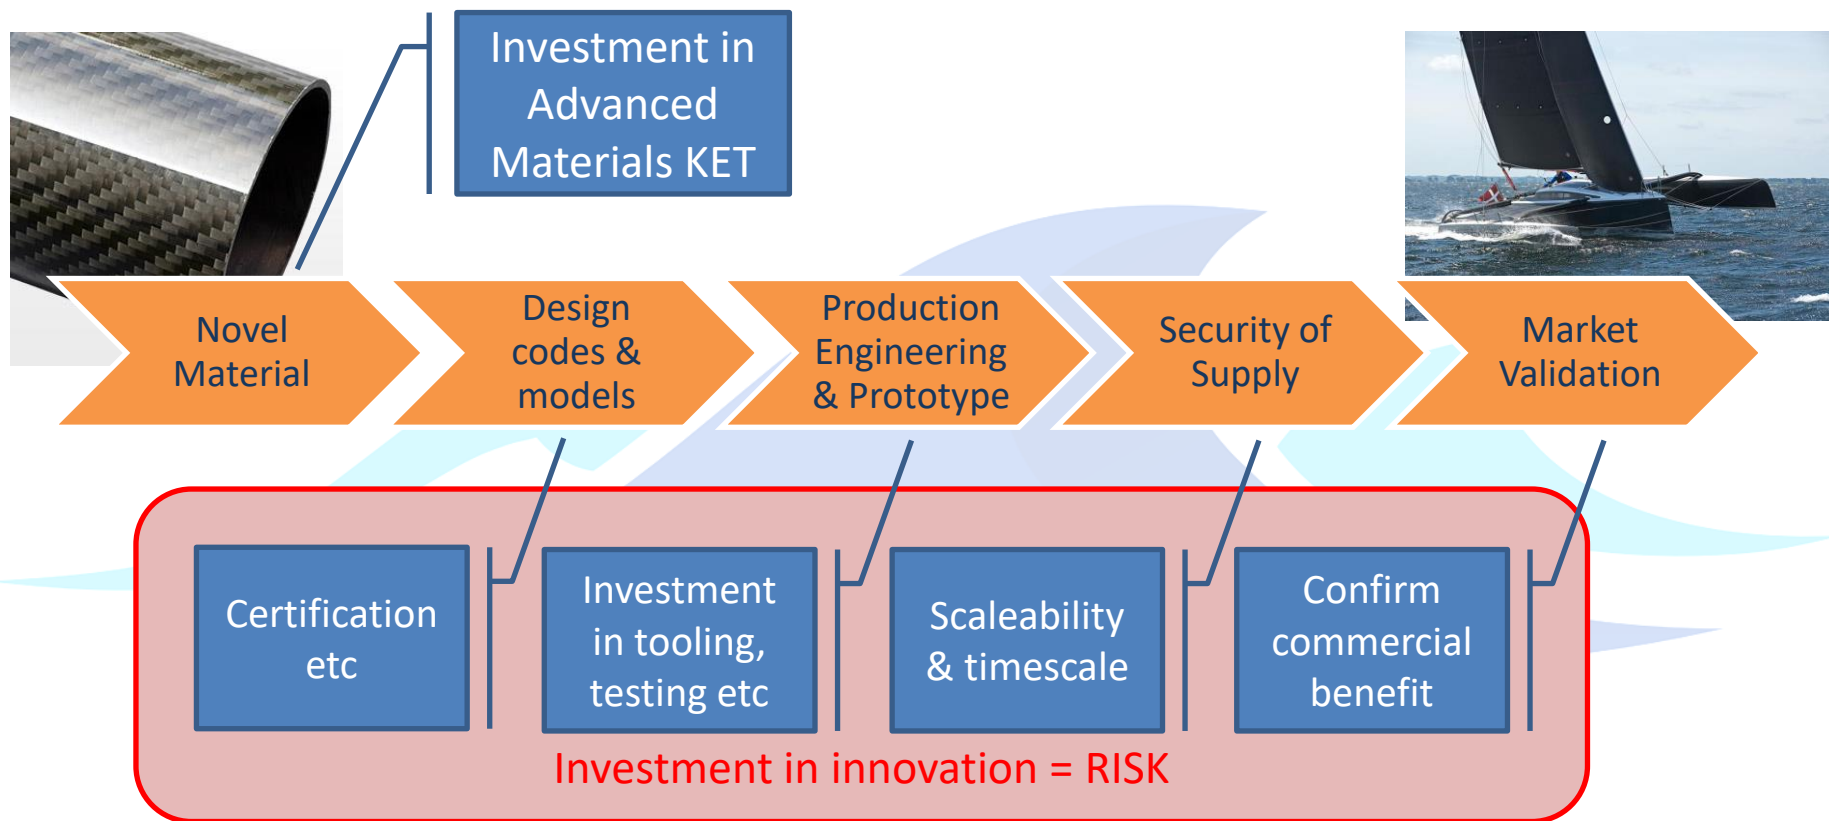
Investment in Advanced Materials KET

Novel Material

Design codes & models

Production Engineering & Prototype

Security of Supply

Market Validation

Certification etc

Investment in tooling, testing etc

Scaleability & timescale

Confirm commercial benefit

Investment in innovation = RISK